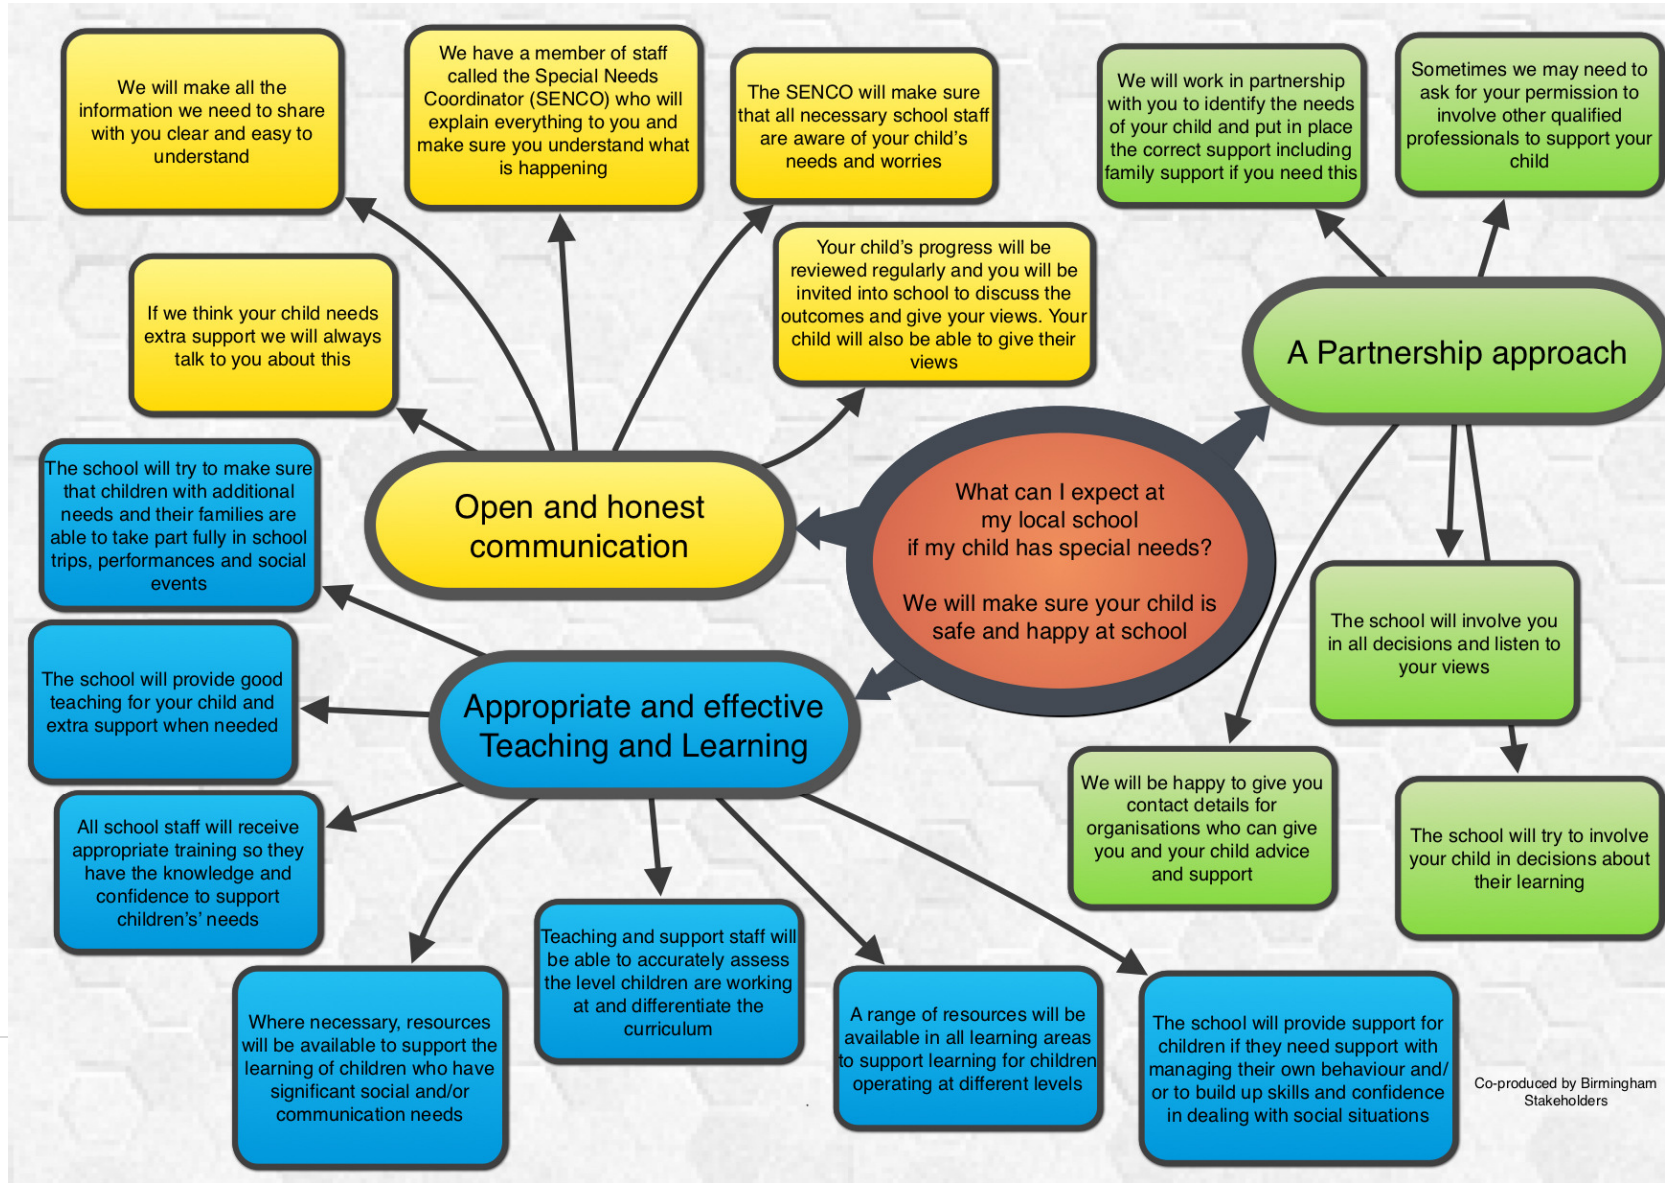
What can I expect at my local school if my child has special needs?

We will make sure your child is safe and happy at school

Open and honest communication

We will make all the information we need to share with you clear and easy to understand

We have a member of staff called the Special Needs Coordinator (SENCO) who will explain everything to you and make sure you understand what is happening

The SENCO will make sure that all necessary school staff are aware of your child's needs and worries

If we think your child needs extra support we will always talk to you about this

Your child's progress will be reviewed regularly and you will be invited into school to discuss the outcomes and give your views. Your child will also be able to give their views

A Partnership approach

We will work in partnership with you to identify the needs of your child and put in place the correct support including family support if you need this

Sometimes we may need to ask for your permission to involve other qualified professionals to support your child

The school will involve you in all decisions and listen to your views

We will be happy to give you contact details for organisations who can give you and your child advice and support

The school will try to involve your child in decisions about their learning

Appropriate and effective Teaching and Learning

The school will try to make sure that children with additional needs and their families are able to take part fully in school trips, performances and social events

The school will provide good teaching for your child and extra support when needed

All school staff will receive appropriate training so they have the knowledge and confidence to support children's' needs

Where necessary, resources will be available to support the learning of children who have significant social and/or communication needs

Teaching and support staff will be able to accurately assess the level children are working at and differentiate the curriculum

A range of resources will be available in all learning areas to support learning for children operating at different levels

The school will provide support for children if they need support with managing their own behaviour and/ or to build up skills and confidence in dealing with social situations

Co-produced by Birmingham Stakeholders